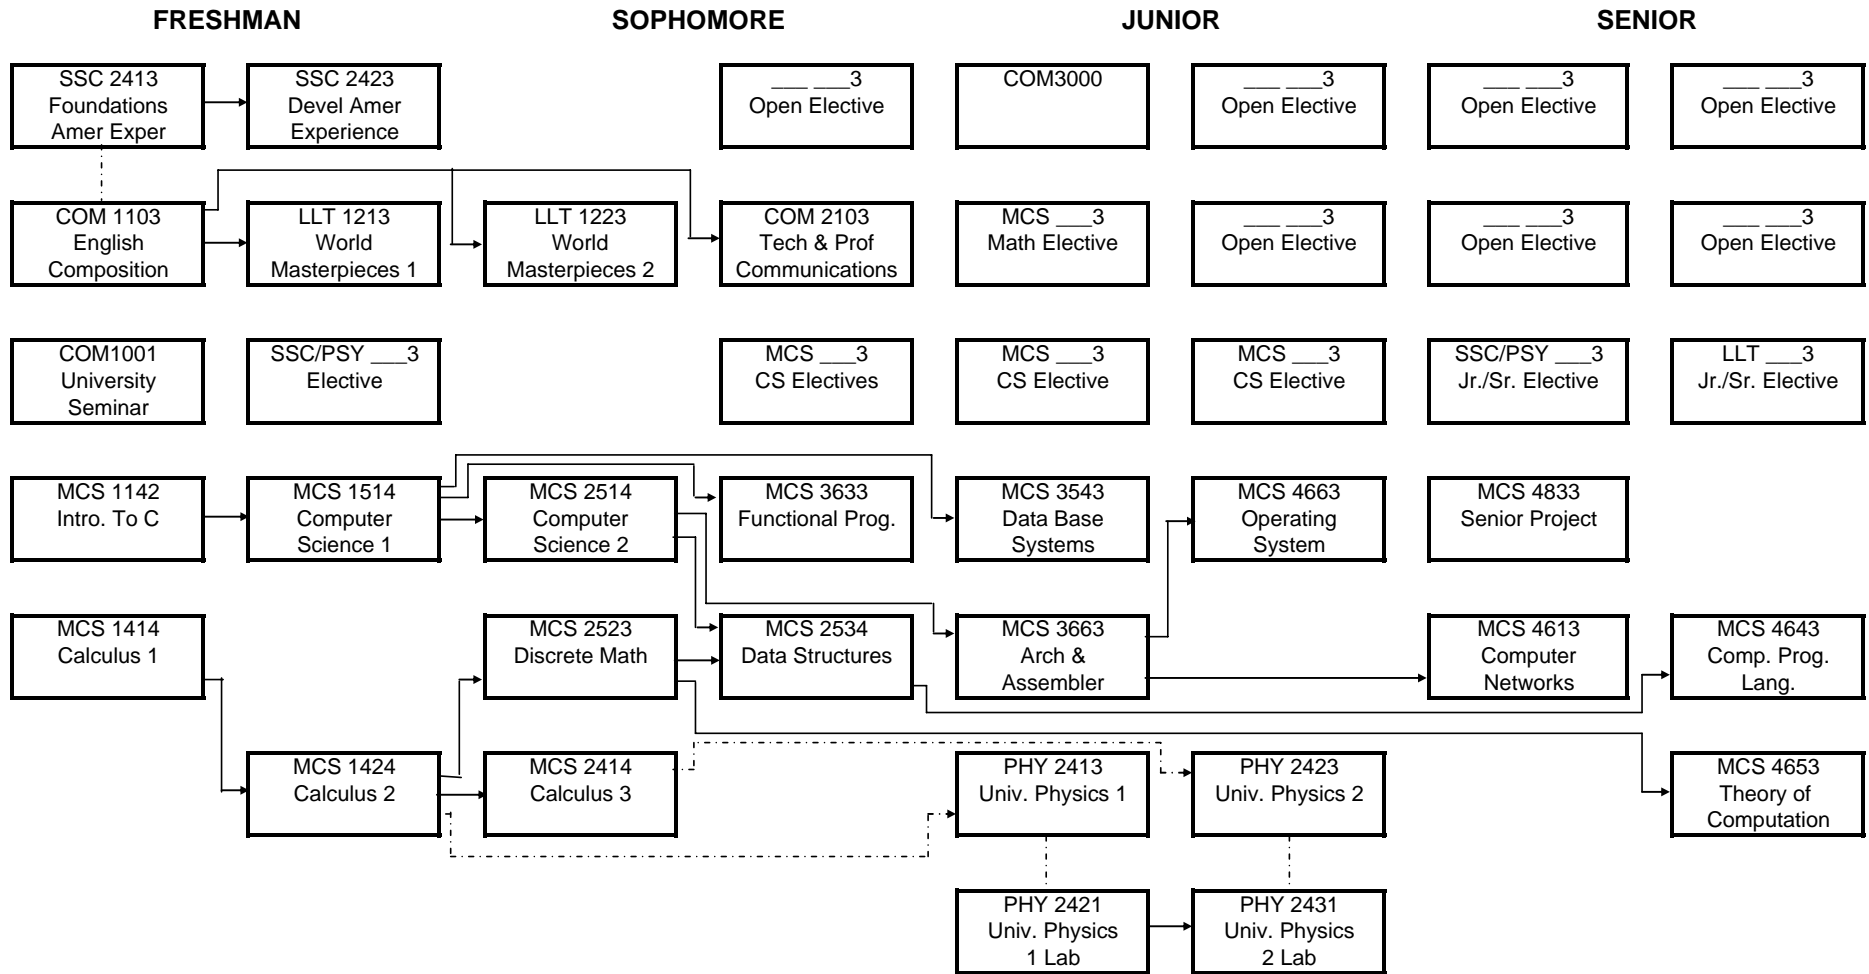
FRESHMAN

SOPHOMORE

JUNIOR

SENIOR

SSC 2413
Foundations
Amer Exper

SSC 2423
Devel Amer
Experience

___ ___3
Open Elective

COM3000

___ ___3
Open Elective

___ ___3
Open Elective

___ ___3
Open Elective

COM 1103
English
Composition

LLT 1213
World
Masterpieces 1

LLT 1223
World
Masterpieces 2

COM 2103
Tech & Prof
Communications

MCS ___3
Math Elective

___ ___3
Open Elective

___ ___3
Open Elective

___ ___3
Open Elective

COM1001
University
Seminar

SSC/PSY ___3
Elective

MCS ___3
CS Electives

MCS ___3
CS Elective

MCS ___3
CS Elective

SSC/PSY ___3
Jr./Sr. Elective

LLT ___3
Jr./Sr. Elective

MCS 1142
Intro. To C

MCS 1514
Computer
Science 1

MCS 2514
Computer
Science 2

MCS 3633
Functional Prog.

MCS 3543
Data Base
Systems

MCS 4663
Operating
System

MCS 4833
Senior Project

MCS 1414
Calculus 1

MCS 2523
Discrete Math

MCS 2534
Data Structures

MCS 3663
Arch &
Assembler

MCS 4613
Computer
Networks

MCS 4643
Comp. Prog.
Lang.

MCS 1424
Calculus 2

MCS 2414
Calculus 3

PHY 2413
Univ. Physics 1

PHY 2423
Univ. Physics 2

MCS 4653
Theory of
Computation

PHY 2421
Univ. Physics
1 Lab

PHY 2431
Univ. Physics
2 Lab